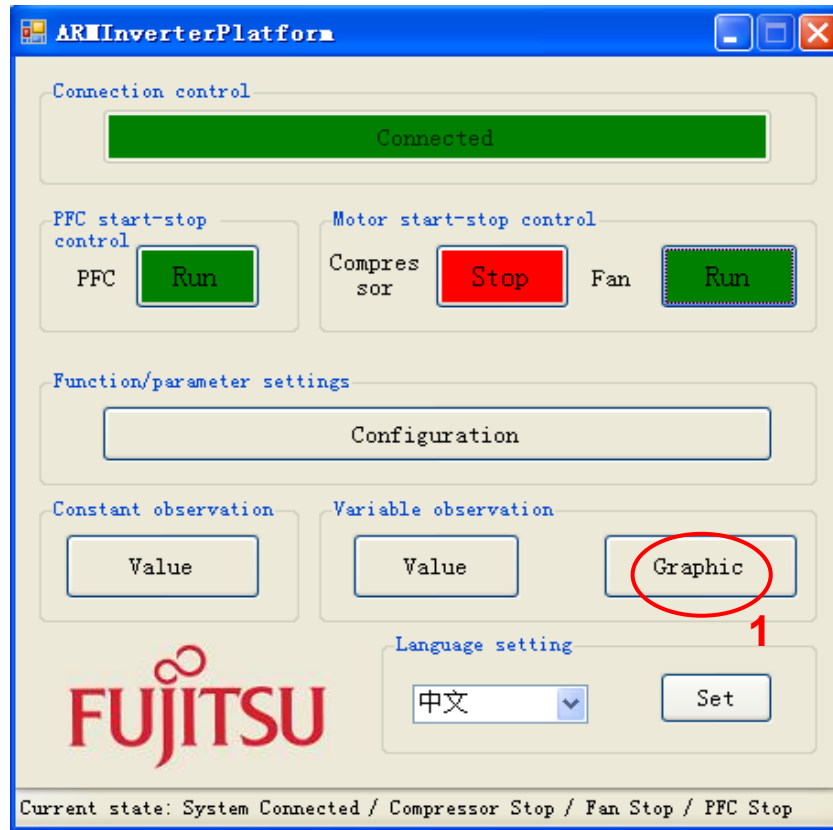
ARMInverterPlatform

Connection control

Connected

PFC start-stop control

PFC Run

Motor start-stop control

Compressor Stop Fan Run

Function/parameter settings

Configuration

Constant observation

Value

Variable observation

Value Graphic

1

Language setting

FUJITSU

中文

Set

Current state: System Connected / Compressor Stop / Fan Stop / PFC Stop